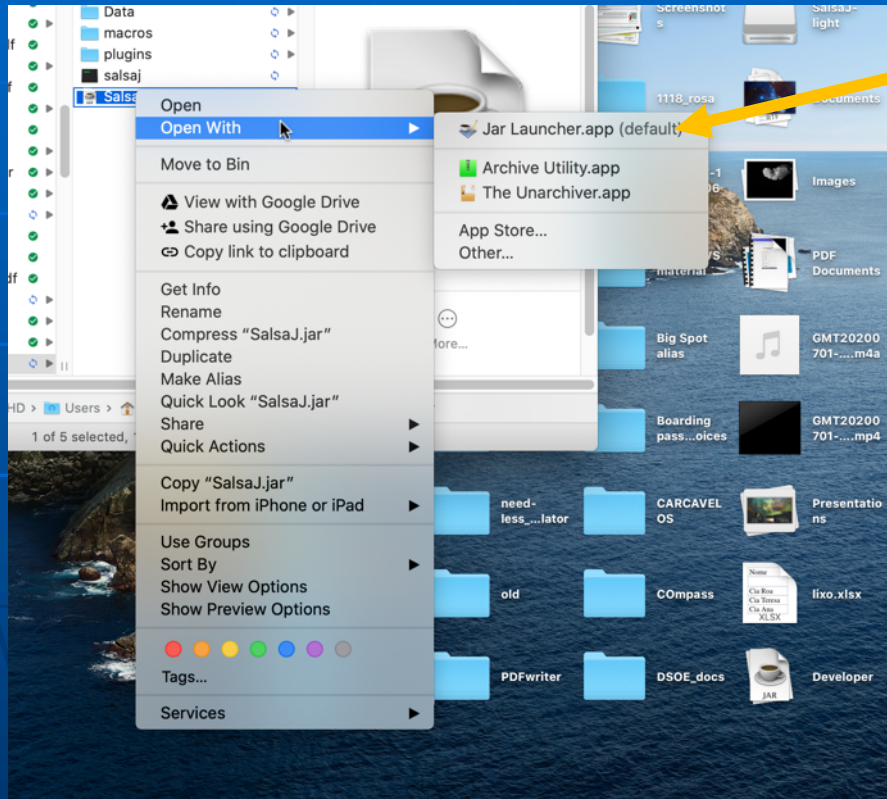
Data
macros
plugins
salsaj
Salsa

Open
Open With
Move to Bin
View with Google Drive
Share using Google Drive
Copy link to clipboard
Get Info
Rename
Compress “SalsaJ.jar”
Duplicate
Make Alias
Quick Look “SalsaJ.jar”
Share
Quick Actions
Copy “SalsaJ.jar”
Import from iPhone or iPad
Use Groups
Sort By
Show View Options
Show Preview Options
Tags...
Services

Jar Launcher.app (default)
Archive Utility.app
The Unarchiver.app
App Store...
Other...

HD > Users >
1 of 5 selected,
More...

Screenshots
SalsaJ-light
1118_rosa
Documents
Images
PDF Documents
Big Spot alias
GMT20200701-....m4a
Boarding pass...oices
GMT20200701-....mp4
need-less_...lator
CARCAVELOS
Presentations
old
COmpass
lixo.xlsx
PDFwriter
DSOE_docs
Developer
XLSX
JAR